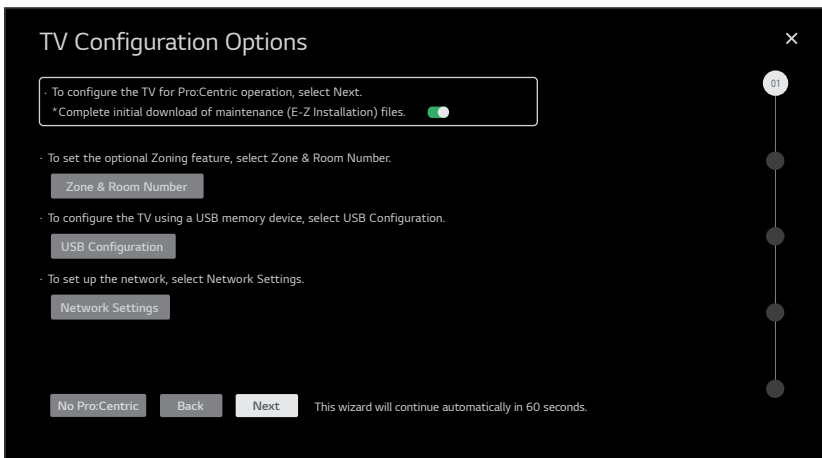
TV Configuration Options

×

01

· To configure the TV for Pro:Centric operation, select Next.
*Complete initial download of maintenance (E-Z Installation) files.

· To set the optional Zoning feature, select Zone & Room Number.

Zone & Room Number

· To configure the TV using a USB memory device, select USB Configuration.

USB Configuration

· To set up the network, select Network Settings.

Network Settings

No Pro:Centric   Back   Next   This wizard will continue automatically in 60 seconds.